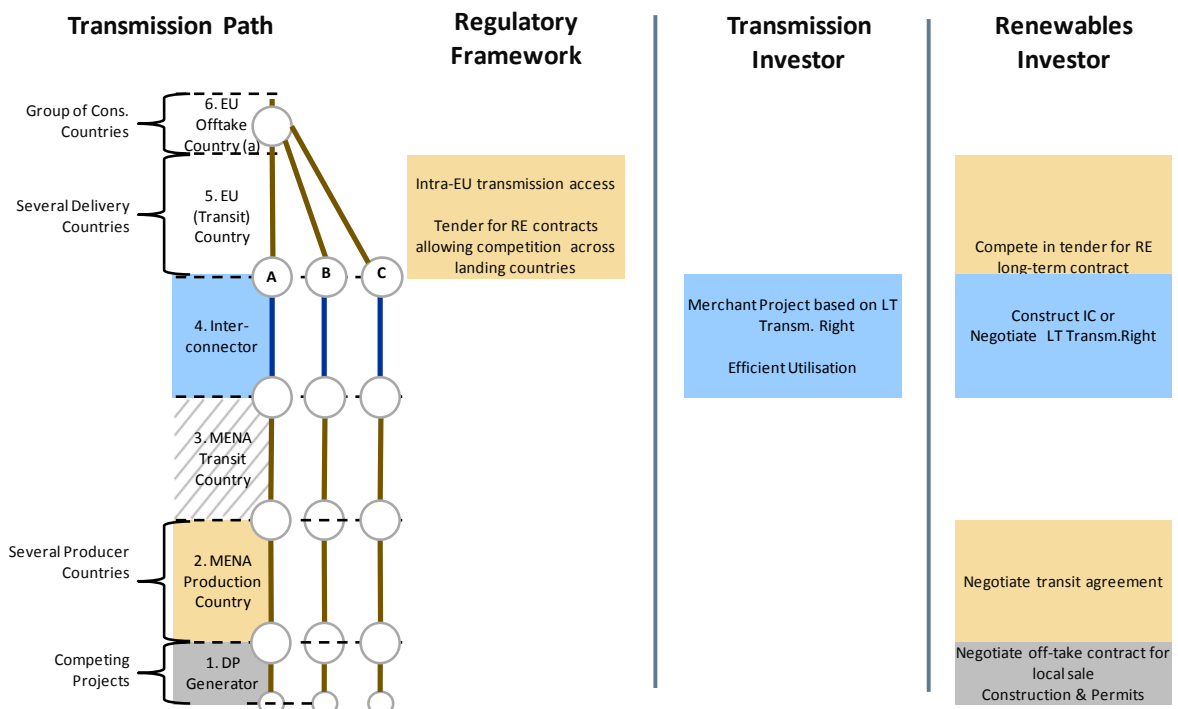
Transmission Path

Regulatory Framework

Transmission Investor

Renewables Investor

Group of Cons. Countries

6. EU Offtake Country (a)

Several Delivery Countries

5. EU (Transit) Country

A

B

C

4. Interconnector

3. MENA Transit Country

Several Producer Countries

2. MENA Production Country

Competing Projects

1. DP Generator

Intra-EU transmission access

Tender for RE contracts allowing competition across landing countries

Merchant Project based on LT Transm. Right

Efficient Utilisation

Compete in tender for RE long-term contract

Construct IC or Negotiate LT Transm.Right

Negotiate transit agreement

Negotiate off-take contract for local sale
Construction & Permits